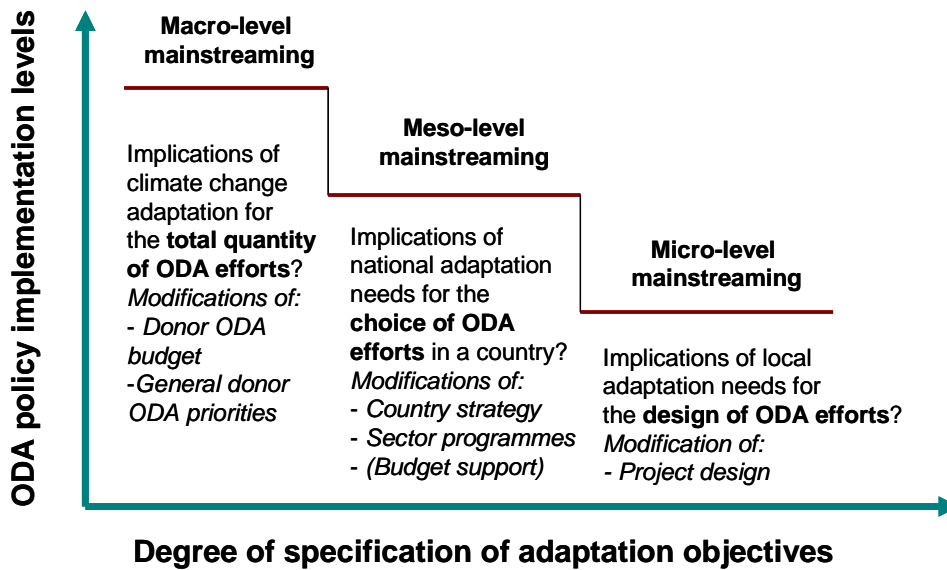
ODA policy implementation levels

Macro-level mainstreaming

Implications of climate change adaptation for the **total quantity of ODA efforts**?
*Modifications of:*
*- Donor ODA budget*
*-General donor ODA priorities*

Meso-level mainstreaming

Implications of national adaptation needs for the **choice of ODA efforts** in a country?
*Modifications of:*
*- Country strategy*
*- Sector programmes*
*- (Budget support)*

Micro-level mainstreaming

Implications of local adaptation needs for the **design of ODA efforts**?
*Modification of:*
*- Project design*

Degree of specification of adaptation objectives